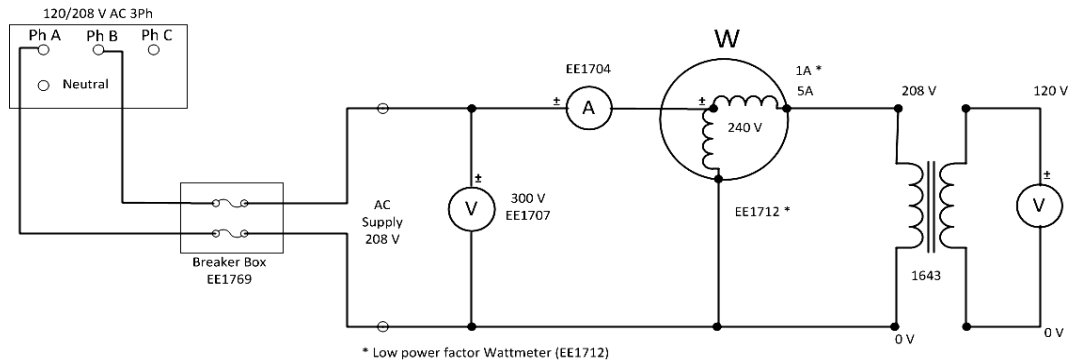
120/208 V AC 3Ph

Ph A Ph B Ph C

Neutral

Breaker Box
EE1769

AC
Supply
208 V

±
V

300 V
EE1707

EE1704

±
A

W

±
240 V

1A *
5A

EE1712 *

208 V

0 V

1643

120 V

±
V

0 V

* Low power factor Wattmeter (EE1712)